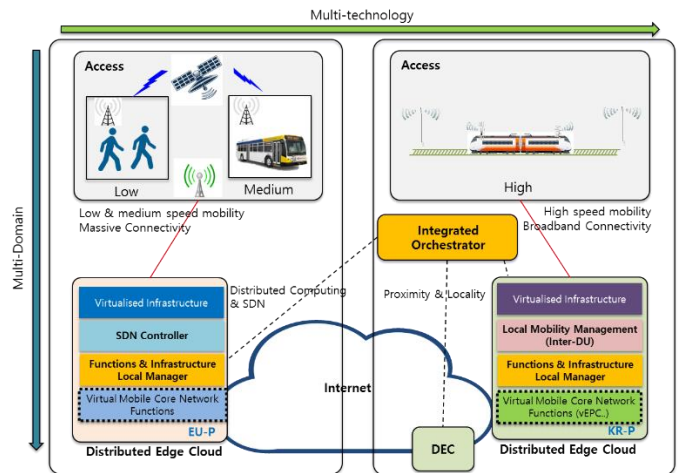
Multi-technology

Multi-Domain

Access

Low

Medium

Low & medium speed mobility
Massive Connectivity

Access

High

High speed mobility
Broadband Connectivity

Integrated Orchestrator

Distributed Computing & SDN

Proximity & Locality

Virtualised Infrastructure

SDN Controller

Functions & Infrastructure Local Manager

Virtual Mobile Core Network Functions

EU-P

Distributed Edge Cloud

Internet

DEC

Virtualised Infrastructure

Local Mobility Management (Inter-DU)

Functions & Infrastructure Local Manager

Virtual Mobile Core Network Functions (vEPC..)

KR-P

Distributed Edge Cloud